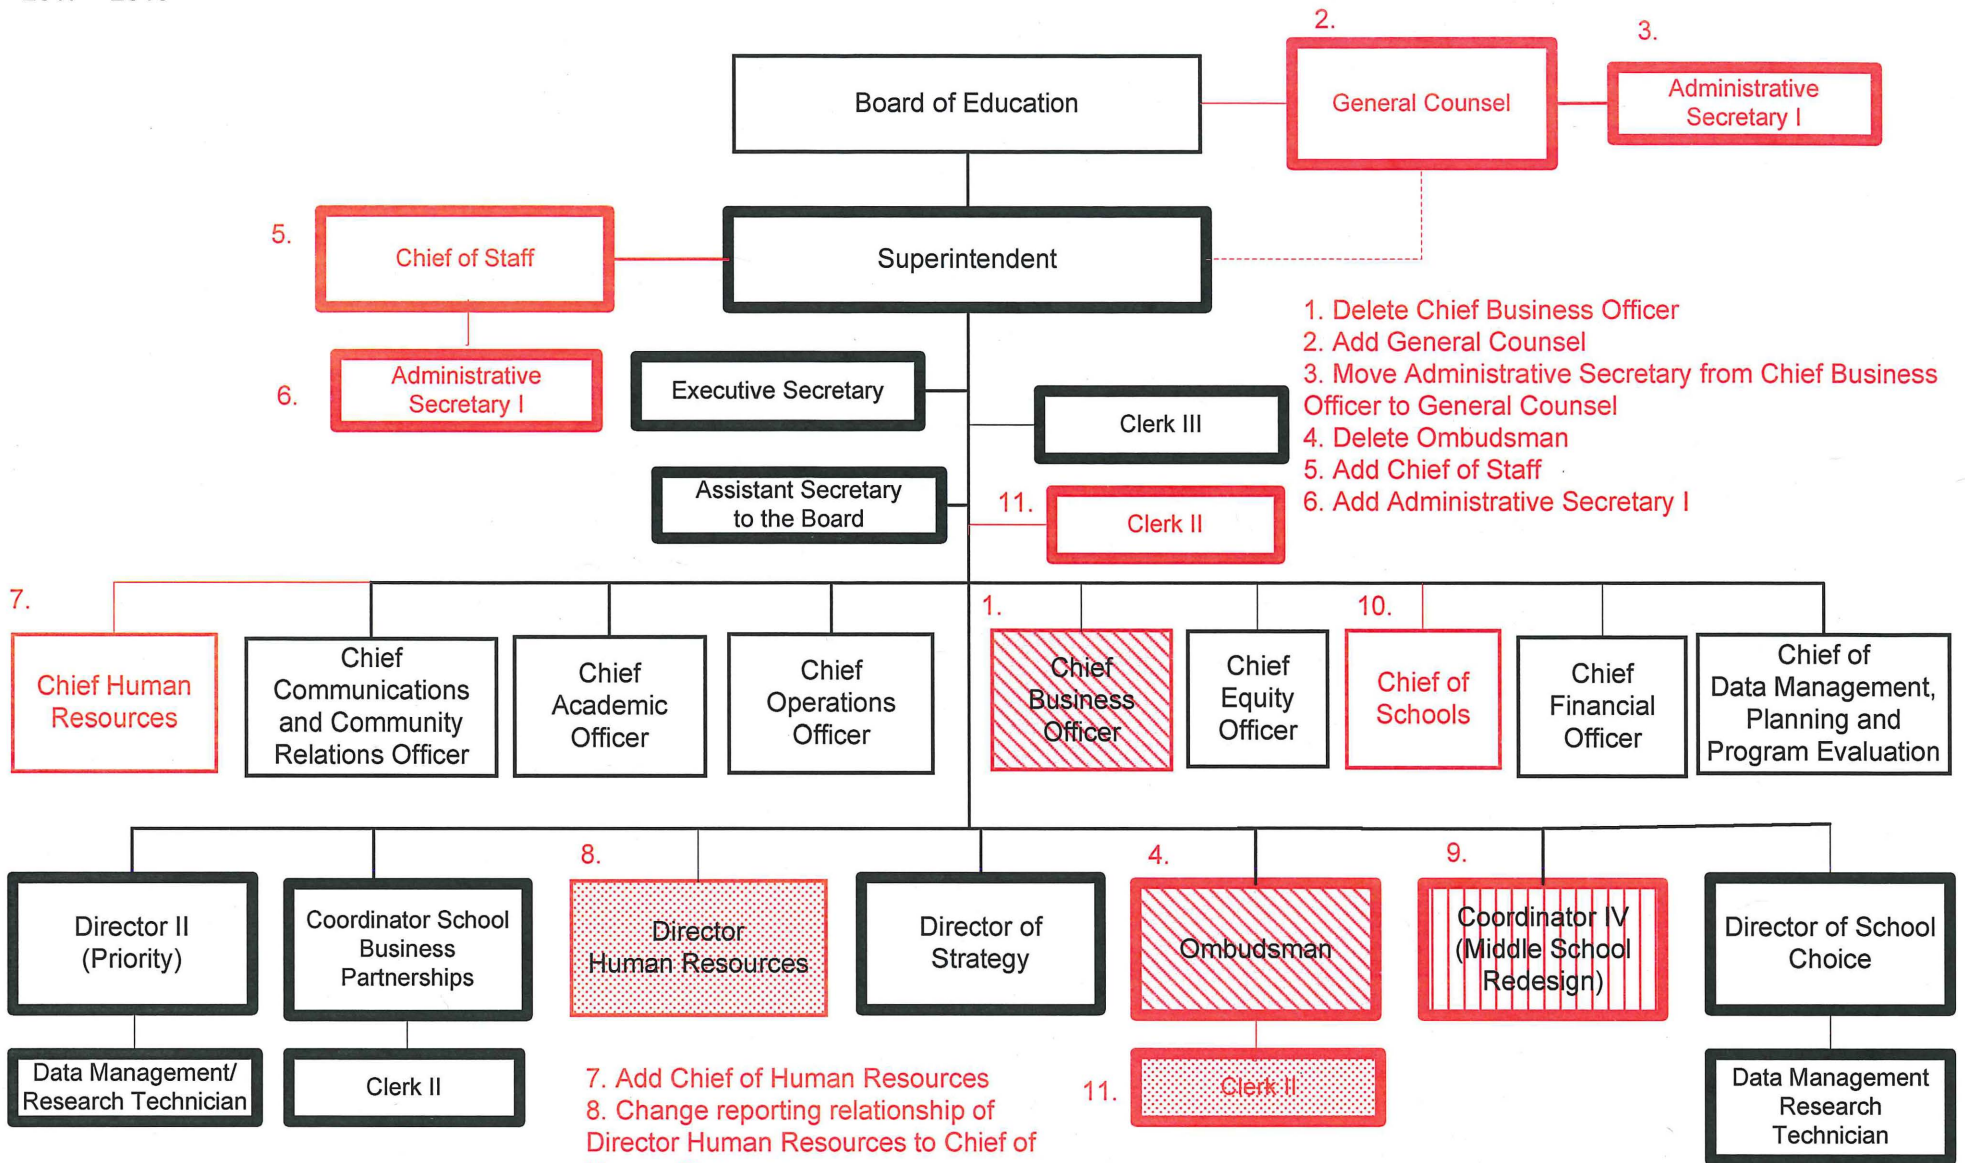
2.

3.

Board of Education

General Counsel

Administrative Secretary I

5.

Chief of Staff

Superintendent

6.

Administrative Secretary I

Executive Secretary

Clerk III

Assistant Secretary to the Board

11.

Clerk II

1. Delete Chief Business Officer
2. Add General Counsel
3. Move Administrative Secretary from Chief Business Officer to General Counsel
4. Delete Ombudsman
5. Add Chief of Staff
6. Add Administrative Secretary I

7.

Chief Human Resources

Chief Communications and Community Relations Officer

Chief Academic Officer

Chief Operations Officer

1.

Chief Business Officer

Chief Equity Officer

10.

Chief of Schools

Chief Financial Officer

Chief of Data Management, Planning and Program Evaluation

Director II (Priority)

Coordinator School Business Partnerships

8.

Director Human Resources

Director of Strategy

4.

Ombudsman

9.

Coordinator IV (Middle School Redesign)

Director of School Choice

Data Management/ Research Technician

Clerk II

7. Add Chief of Human Resources
8. Change reporting relationship of Director Human Resources to Chief of

11.

Clerk II

Data Management Research Technician